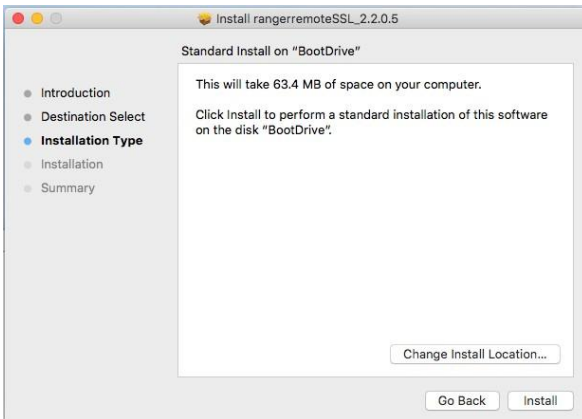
Install rangerremoteSSL_2.2.0.5

Standard Install on "BootDrive"

Introduction
Destination Select
Installation Type
Installation
Summary

This will take 63.4 MB of space on your computer.

Click Install to perform a standard installation of this software on the disk "BootDrive".

Change Install Location...

Go Back
Install